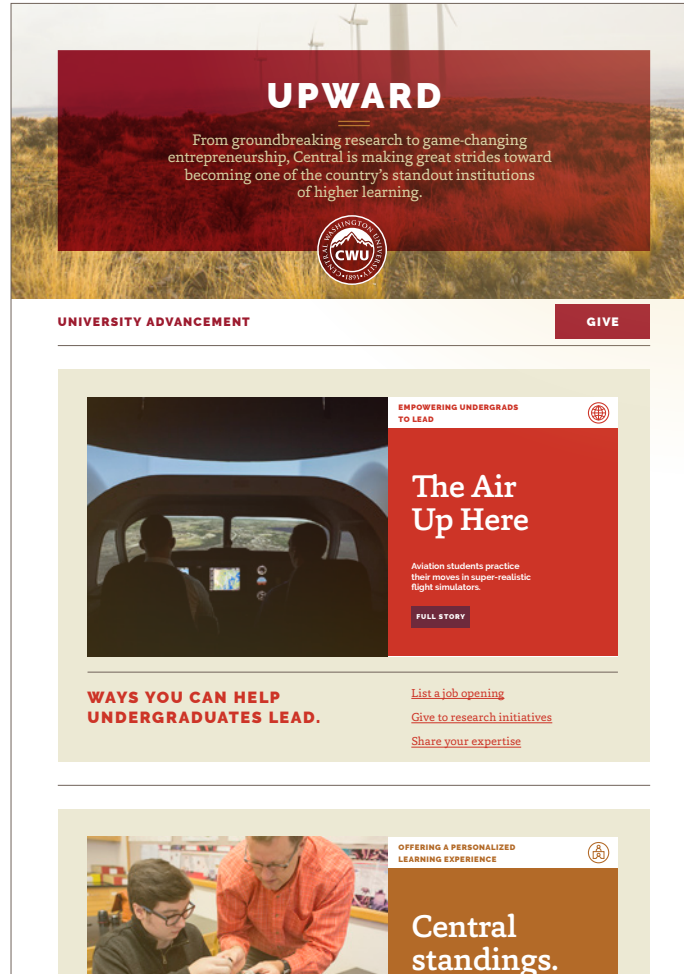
UPWARD

From groundbreaking research to game-changing entrepreneurship, Central is making great strides toward becoming one of the country's standout institutions of higher learning.

CENTRAL WASHINGTON UNIVERSITY CWU 1891

UNIVERSITY ADVANCEMENT

GIVE

EMPOWERING UNDERGRADS TO LEAD

The Air Up Here

Aviation students practice their moves in super-realistic flight simulators.

FULL STORY

WAYS YOU CAN HELP UNDERGRADUATES LEAD.

List a job opening

Give to research initiatives

Share your expertise

OFFERING A PERSONALIZED LEARNING EXPERIENCE

Central standings.